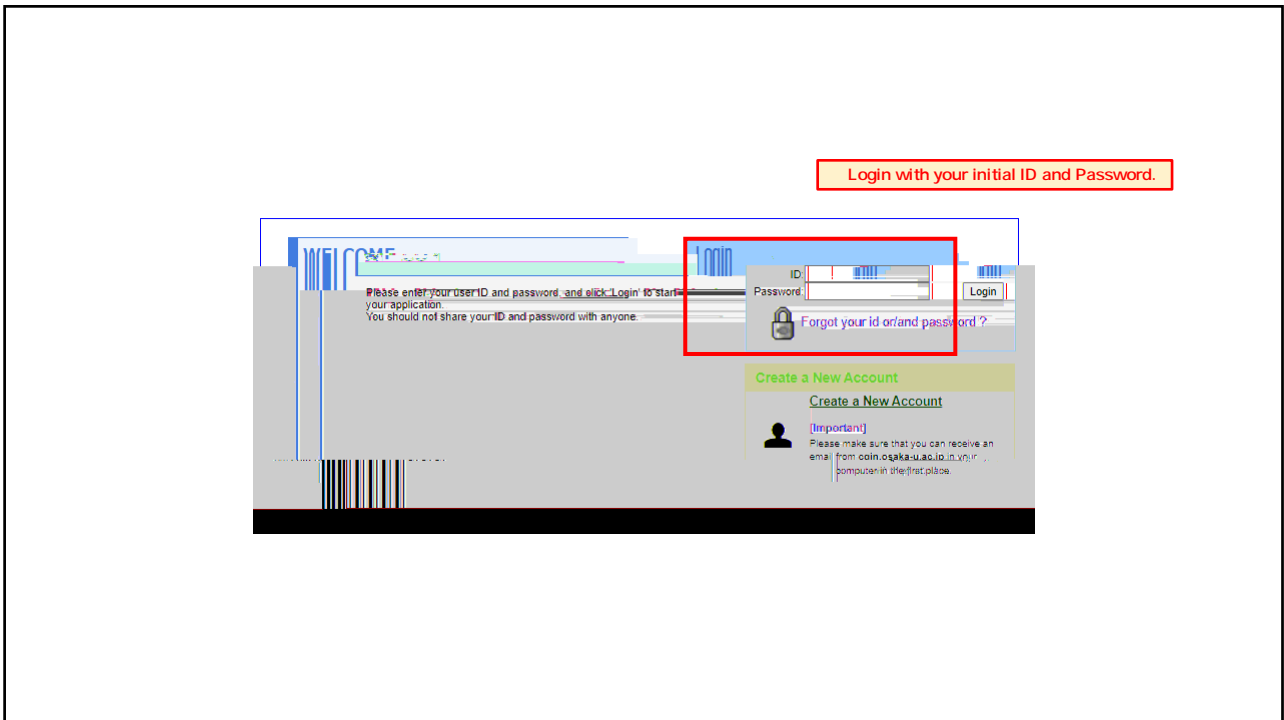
Login with your initial ID and Password.

WELCOME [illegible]

Please enter your user ID and password, and click 'Login' to start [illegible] your application.
You should not share your ID and password with anyone.

Login

ID:

Password:

Login

Forgot your id or/and password ?

Create a New Account

Create a New Account

[Important]
Please make sure that you can receive an email from coin.osaka-u.ac.jp in your computer in the first place.